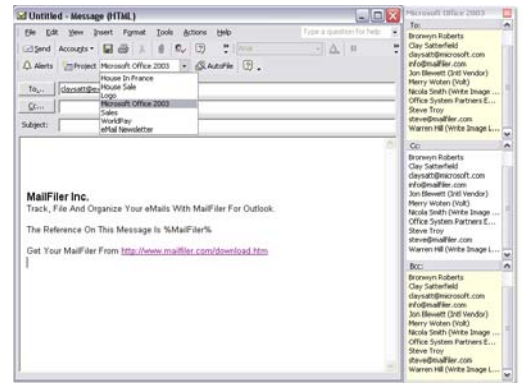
Untitled - Message (HTML)

File Edit View Insert Format Tools Actions Help

Type a question for help

Send Accounts

Arial

Alerts Project Microsoft Office 2003 AutoFile

To... claysatt@m

Cc...

Subject:

House In France
House Sale
Logo
Microsoft Office 2003
Sales
WorldPay
eMail Newsletter

MailFiler Inc.
Track, File And Organize Your eMails With MailFiler For Outlook.

The Reference On This Message Is %MailFiler%

Get Your MailFiler From http://www.mailfiler.com/download.htm

Microsoft Office 2003

To:
Bronwyn Roberts
Clay Satterfield
claysatt@microsoft.com
info@mailfiler.com
Jon Blewett (Intl Vendor)
Merry Woten (Volt)
Nicola Smith (Write Image L...
Office System Partners E...
Steve Troy
steve@mailfiler.com
Warren Hill (Write Image L...

Cc:
Bronwyn Roberts
Clay Satterfield
claysatt@microsoft.com
info@mailfiler.com
Jon Blewett (Intl Vendor)
Merry Woten (Volt)
Nicola Smith (Write Image L...
Office System Partners E...
Steve Troy
steve@mailfiler.com
Warren Hill (Write Image L...

Bcc:
Bronwyn Roberts
Clay Satterfield
claysatt@microsoft.com
info@mailfiler.com
Jon Blewett (Intl Vendor)
Merry Woten (Volt)
Nicola Smith (Write Image L...
Office System Partners E...
Steve Troy
steve@mailfiler.com
Warren Hill (Write Image L...